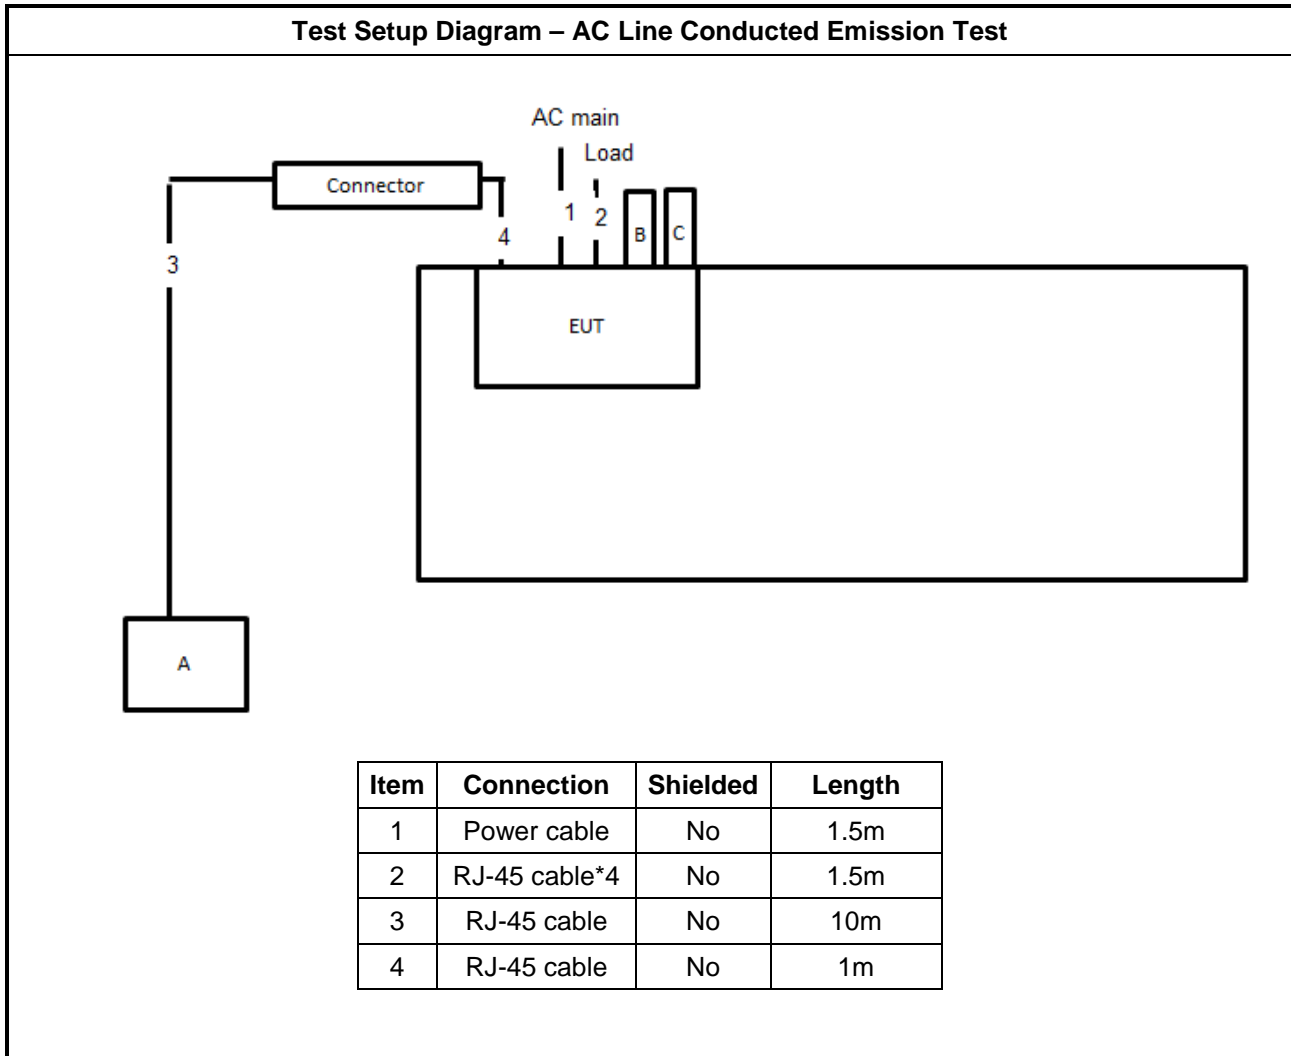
Test Setup Diagram – AC Line Conducted Emission Test

AC main

Load

Connector

1

2

B

C

4

3

EUT

A

| Item | Connection | Shielded | Length |
|---|---|---|---|
| 1 | Power cable | No | 1.5m |
| 2 | RJ-45 cable*4 | No | 1.5m |
| 3 | RJ-45 cable | No | 10m |
| 4 | RJ-45 cable | No | 1m |